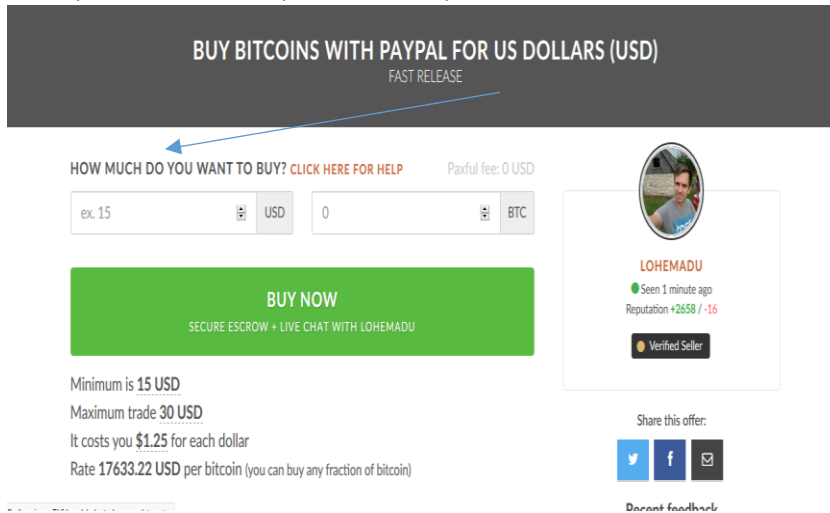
BUY BITCOINS WITH PAYPAL FOR US DOLLARS (USD)
FAST RELEASE

HOW MUCH DO YOU WANT TO BUY? CLICK HERE FOR HELP

Paxful fee: 0 USD

ex. 15 USD

0 BTC

BUY NOW
SECURE ESCROW + LIVE CHAT WITH LOHEMADU

Minimum is 15 USD
Maximum trade 30 USD
It costs you $1.25 for each dollar
Rate 17633.22 USD per bitcoin (you can buy any fraction of bitcoin)

LOHEMADU
Seen 1 minute ago
Reputation +2658 / -16
Verified Seller

Share this offer:

Recent feedback